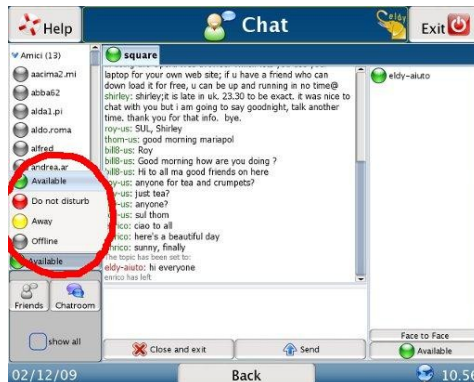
Help

Chat

Exit

Amici (13)

aacima2.mi

abba62

alda1.pi

aldo.roma

alfred

andrea.ar

Available

Do not disturb

Away

Offline

Available

Friends

Chatroom

show all

square

laptop for your own web site; if u have a friend who can down load it for free, u can be up and running in no time@

shirley: shirley;it is late in uk. 23.30 to be exact. it was nice to chat with you but i am going to say goodnight, talk another time. thank you for that info. bye.

roy-us: SUL, Shirley

thom-us: good morning mariapol

bill8-us: Roy

bill8-us: Good morning how are you doing ?

bill8-us: Hi to all ma good friends on here

roy-us: anyone for tea and crumpets?

roy-us: just tea?

roy-us: anyone?

roy-us: sul thom

enrico: ciao to all

enrico: here's a beautiful day

enrico: sunny, finally

The topic has been set to:

eldy-aiuto: hi everyone

enrico has left

eldy-aiuto

Close and exit

Send

Face to Face

Available

02/12/09

Back

10.56